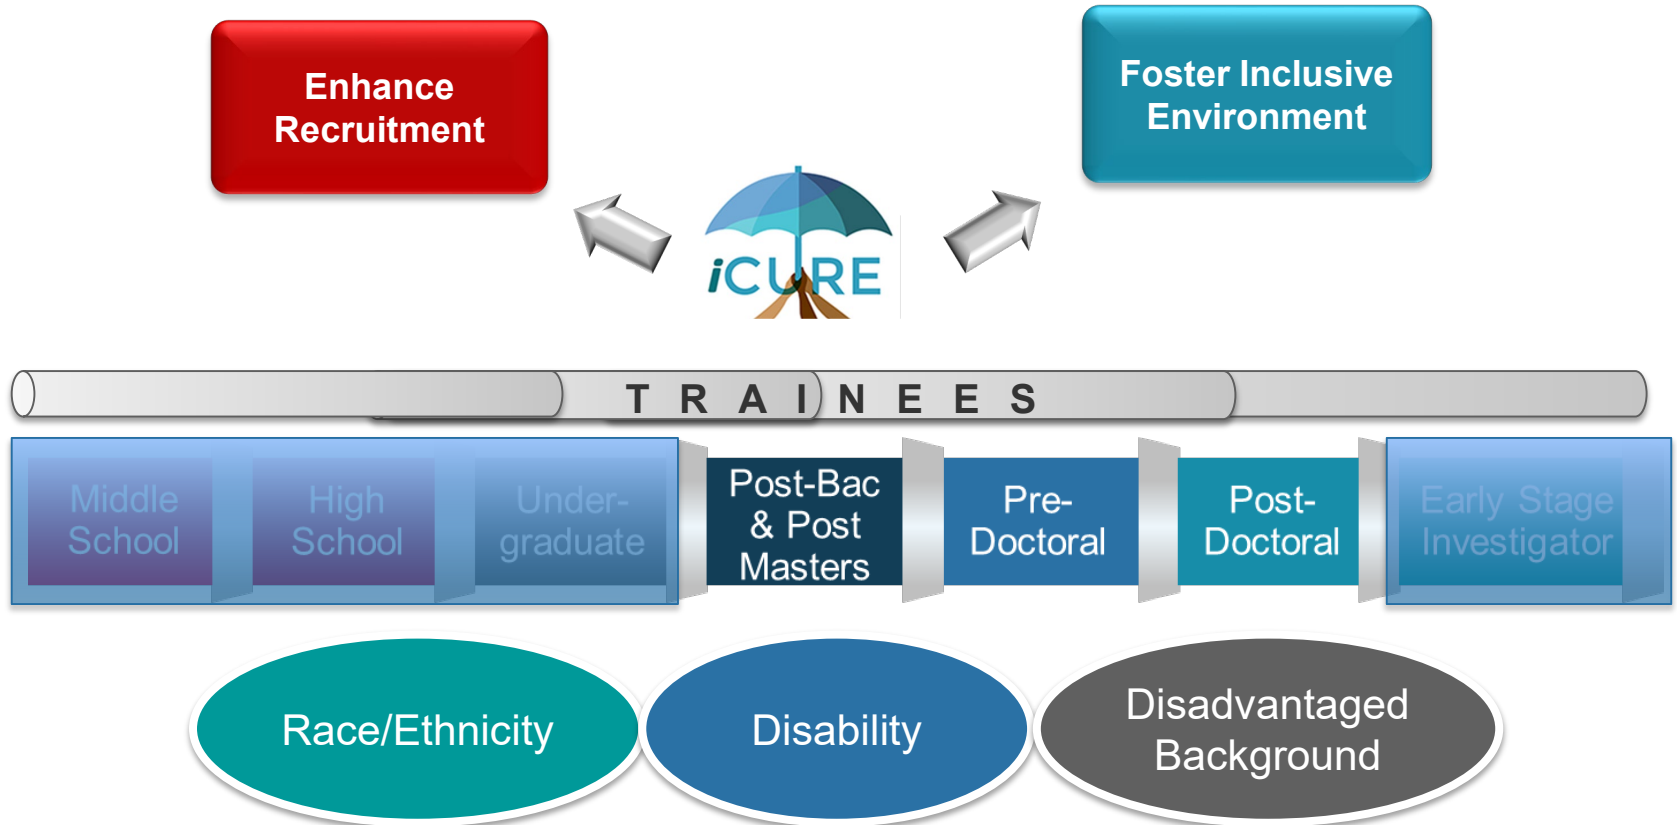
Enhance Recruitment

Foster Inclusive Environment

iCURE

TRAINEES

Middle School

High School

Undergraduate

Post-Bac & Post Masters

Pre-Doctoral

Post-Doctoral

Early Stage Investigator

Race/Ethnicity

Disability

Disadvantaged Background